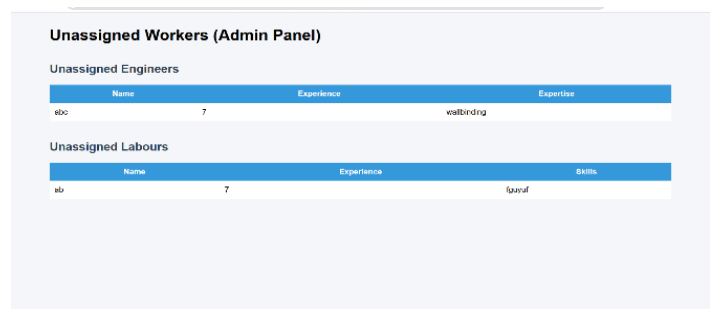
Unassigned Workers (Admin Panel)

Unassigned Engineers

| Name | Experience | Expertise |
|---|---|---|
| abc | 7 | wallbinding |

Unassigned Labours

| Name | Experience | Skills |
|---|---|---|
| ab | 7 | fguyuf |